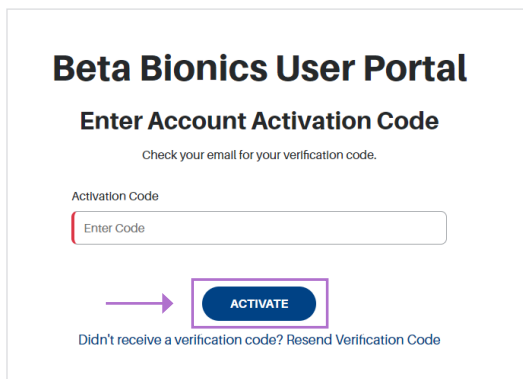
Beta Bionics User Portal

Enter Account Activation Code

Check your email for your verification code.

Activation Code

Enter Code

ACTIVATE

Didn't receive a verification code? Resend Verification Code